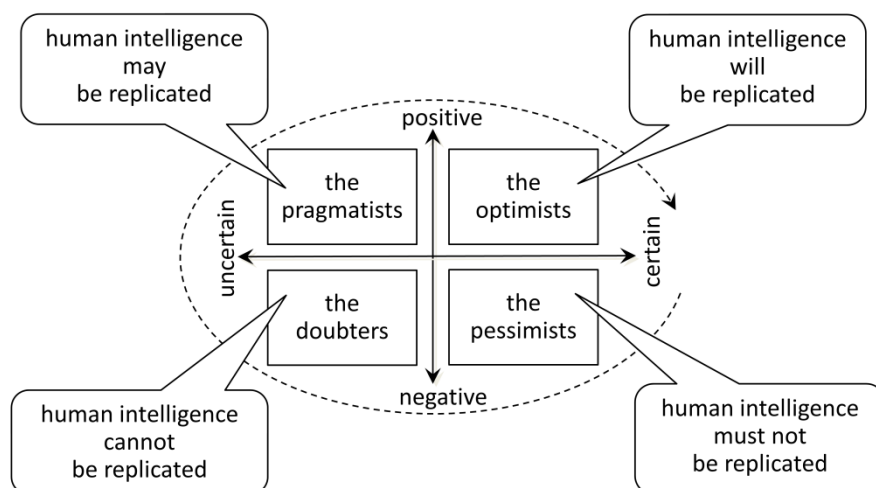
human intelligence may be replicated

human intelligence will be replicated

positive

uncertain

the pragmatists

the optimists

certain

the doubters

the pessimists

negative

human intelligence cannot be replicated

human intelligence must not be replicated